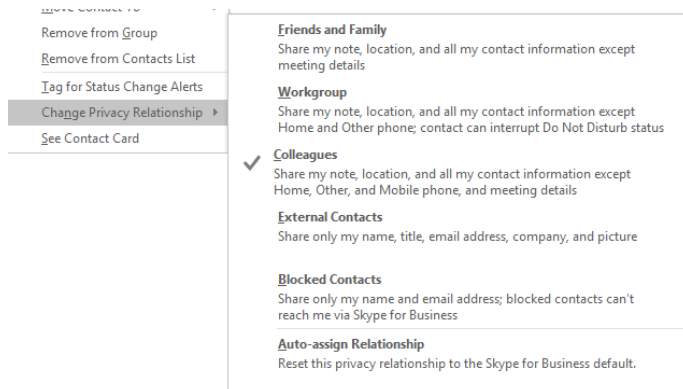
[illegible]

Remove from Group

Remove from Contacts List

Tag for Status Change Alerts

Change Privacy Relationship

See Contact Card

Friends and Family
Share my note, location, and all my contact information except meeting details

Workgroup
Share my note, location, and all my contact information except Home and Other phone; contact can interrupt Do Not Disturb status

Colleagues
Share my note, location, and all my contact information except Home, Other, and Mobile phone, and meeting details

External Contacts
Share only my name, title, email address, company, and picture

Blocked Contacts
Share only my name and email address; blocked contacts can't reach me via Skype for Business

Auto-assign Relationship
Reset this privacy relationship to the Skype for Business default.